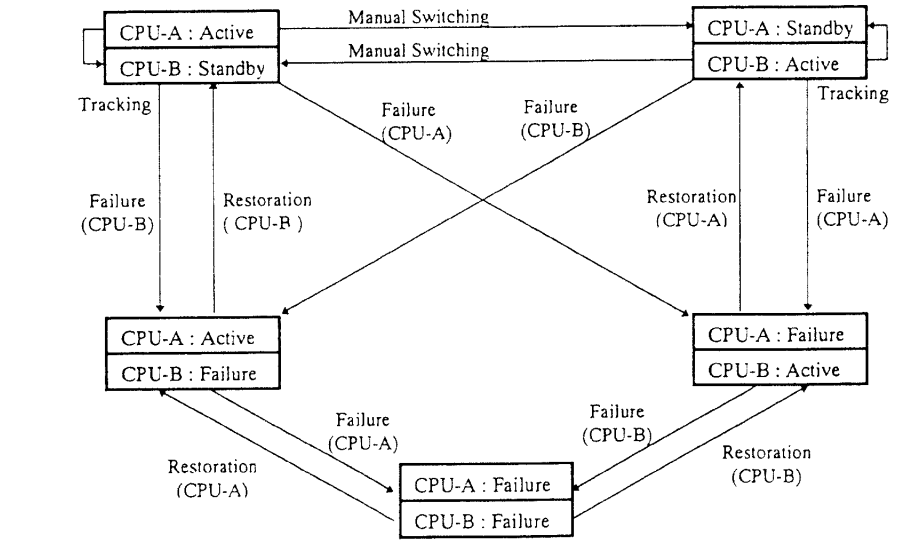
CPU-A : Active
CPU-B : Standby

Manual Switching
Manual Switching

CPU-A : Standby
CPU-B : Active

Tracking
Tracking

Failure
(CPU-A)

Failure
(CPU-B)

Failure
(CPU-B)

Restoration
( CPU-B )

Restoration
(CPU-A)

Failure
(CPU-A)

CPU-A : Active
CPU-B : Failure

CPU-A : Failure
CPU-B : Active

Failure
(CPU-A)

Failure
(CPU-B)

Restoration
(CPU-A)

Restoration
(CPU-B)

CPU-A : Failure
CPU-B : Failure